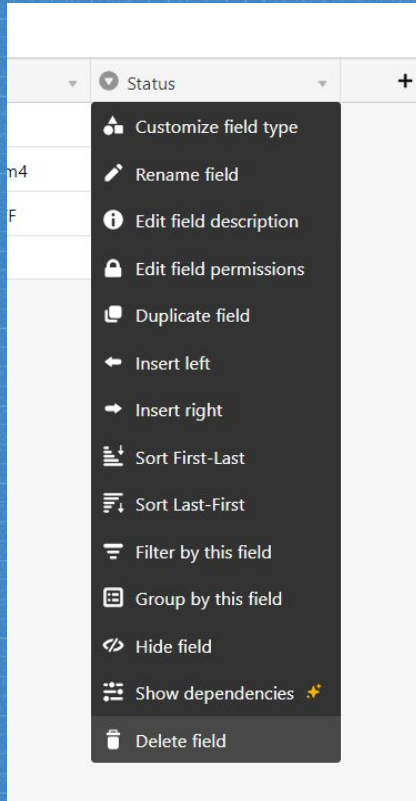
Status
+
m4
F
Customize field type
Rename field
Edit field description
Edit field permissions
Duplicate field
Insert left
Insert right
Sort First-Last
Sort Last-First
Filter by this field
Group by this field
Hide field
Show dependencies
Delete field